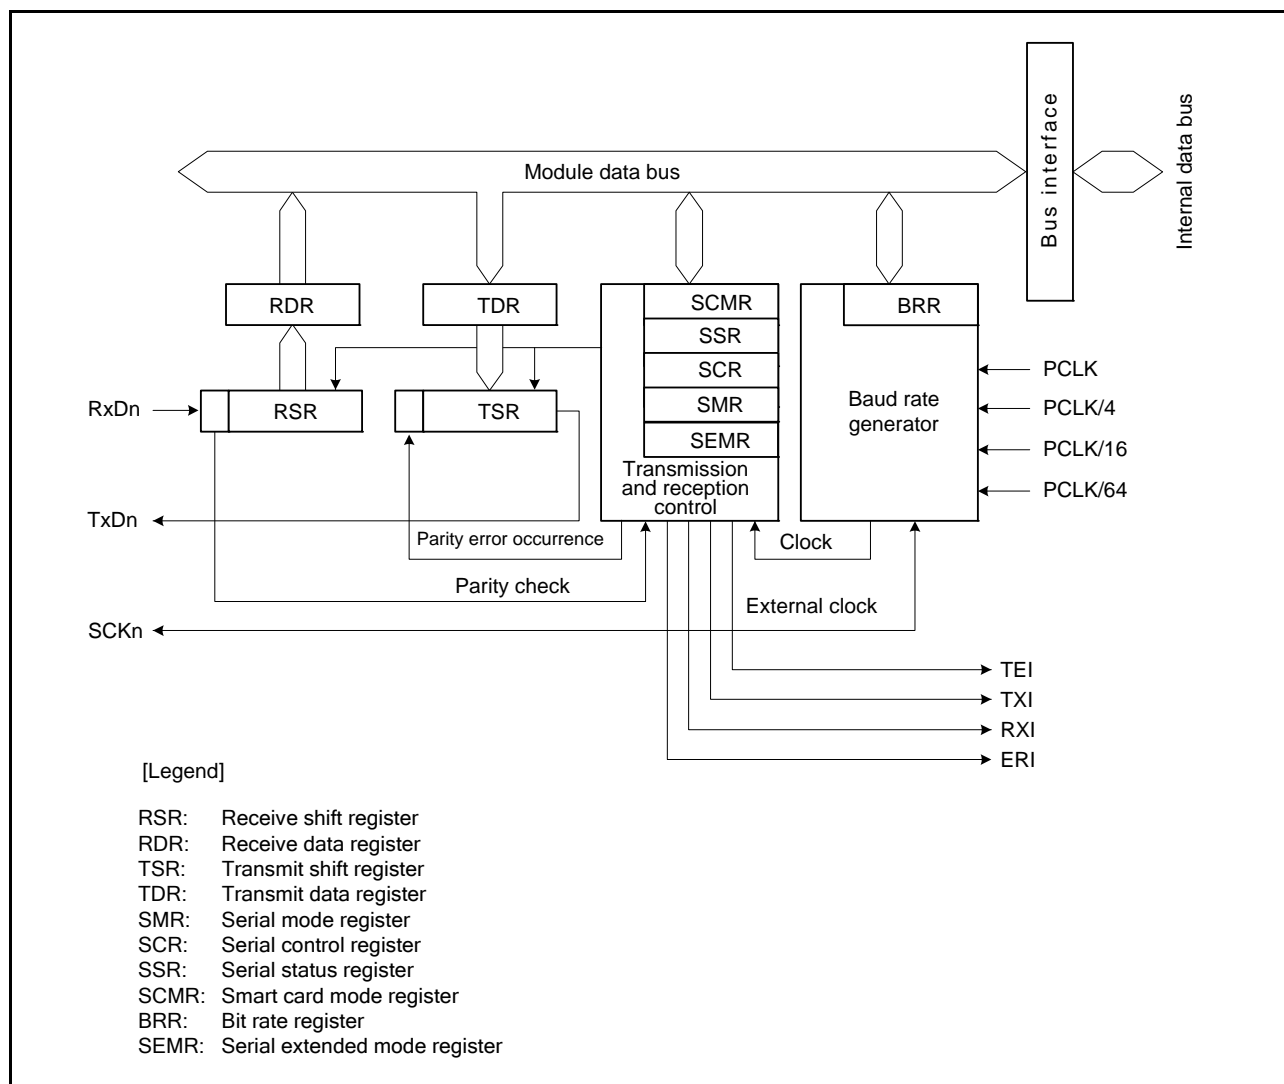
Module data bus

Bus interface

Internal data bus

RDR

TDR

SCMR

SSR

SCR

SMR

SEMR

Transmission and reception control

BRR

Baud rate generator

PCLK

PCLK/4

PCLK/16

PCLK/64

RxDn

RSR

TSR

TxDn

Parity error occurrence

Parity check

Clock

External clock

SCKn

TEI

TXI

RXI

ERI

[Legend]

RSR: Receive shift register
RDR: Receive data register
TSR: Transmit shift register
TDR: Transmit data register
SMR: Serial mode register
SCR: Serial control register
SSR: Serial status register
SCMR: Smart card mode register
BRR: Bit rate register
SEMR: Serial extended mode register